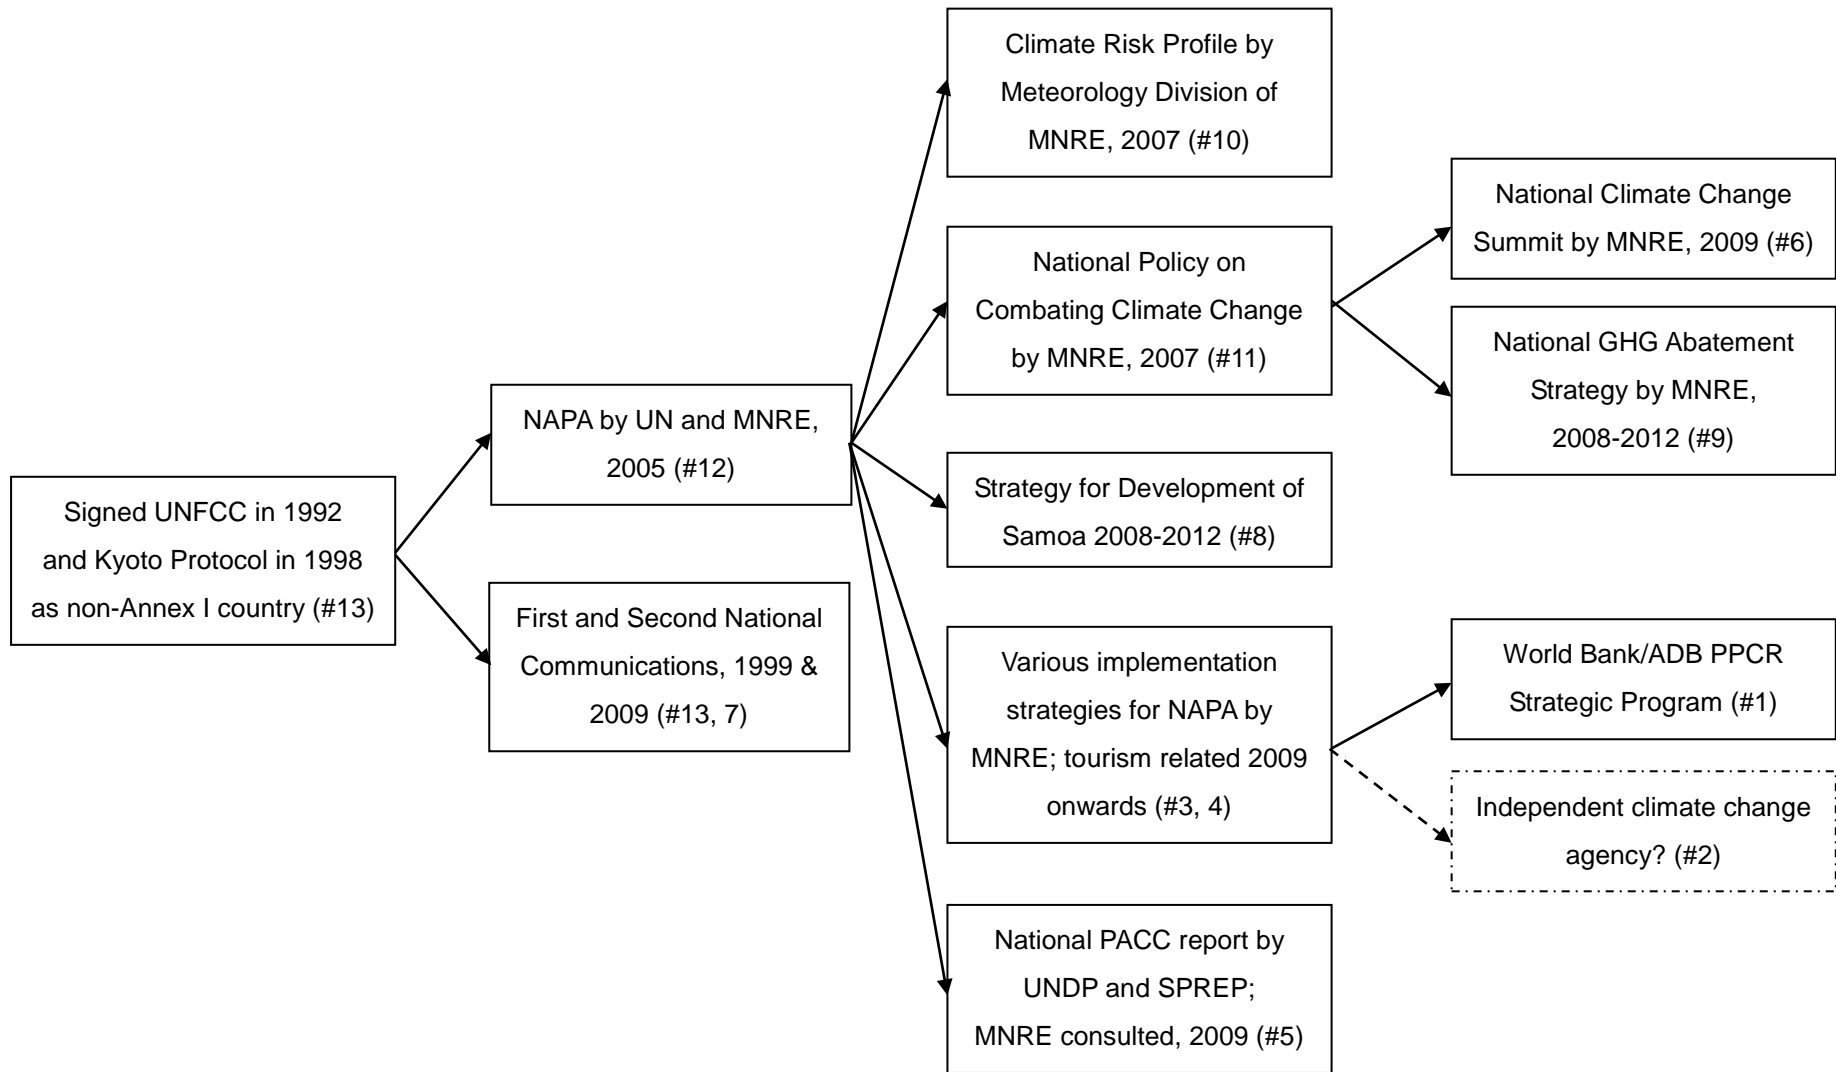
Signed UNFCC in 1992 and Kyoto Protocol in 1998 as non-Annex I country (#13)

NAPA by UN and MNRE, 2005 (#12)

First and Second National Communications, 1999 & 2009 (#13, 7)

Climate Risk Profile by Meteorology Division of MNRE, 2007 (#10)

National Policy on Combating Climate Change by MNRE, 2007 (#11)

Strategy for Development of Samoa 2008-2012 (#8)

Various implementation strategies for NAPA by MNRE; tourism related 2009 onwards (#3, 4)

National PACC report by UNDP and SPREP; MNRE consulted, 2009 (#5)

National Climate Change Summit by MNRE, 2009 (#6)

National GHG Abatement Strategy by MNRE, 2008-2012 (#9)

World Bank/ADB PPCR Strategic Program (#1)

Independent climate change agency? (#2)